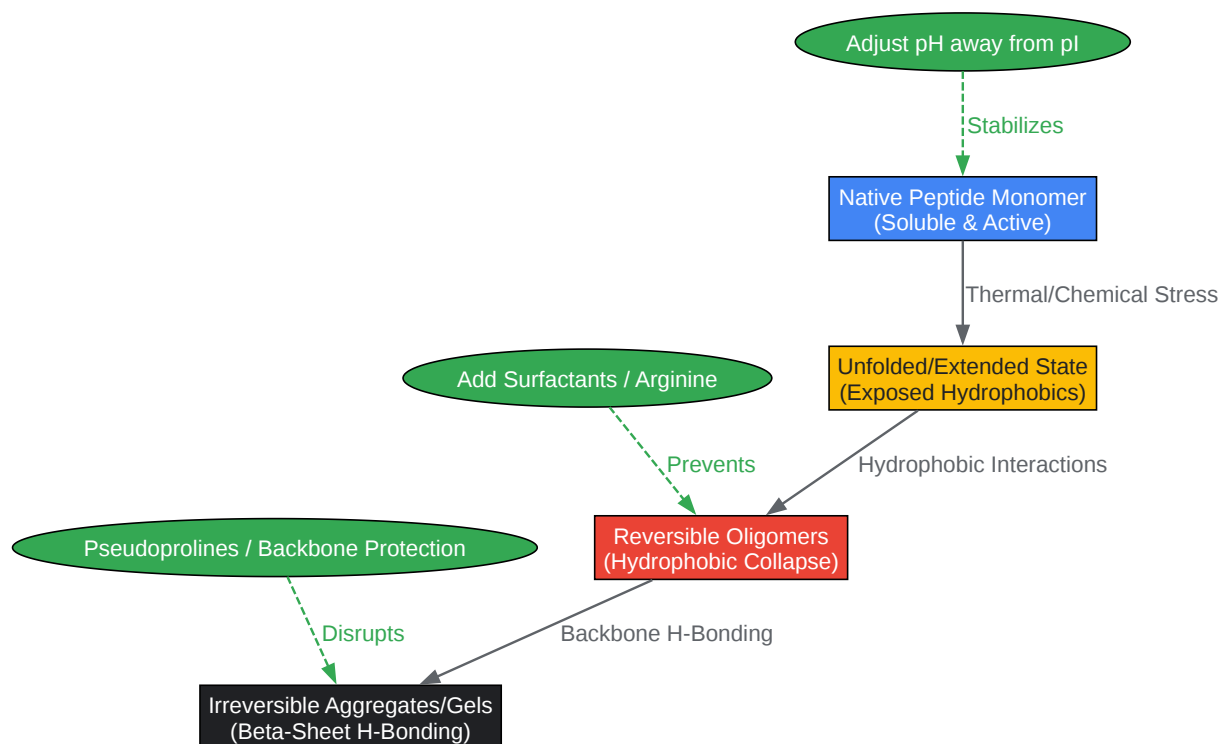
Adjust pH away from pI

Stabilizes

Native Peptide Monomer
(Soluble & Active)

Thermal/Chemical Stress

Unfolded/Extended State
(Exposed Hydrophobics)

Add Surfactants / Arginine

Prevents

Hydrophobic Interactions

Reversible Oligomers
(Hydrophobic Collapse)

Pseudoprolines / Backbone Protection

Disrupts

Backbone H-Bonding

Irreversible Aggregates/Gels
(Beta-Sheet H-Bonding)